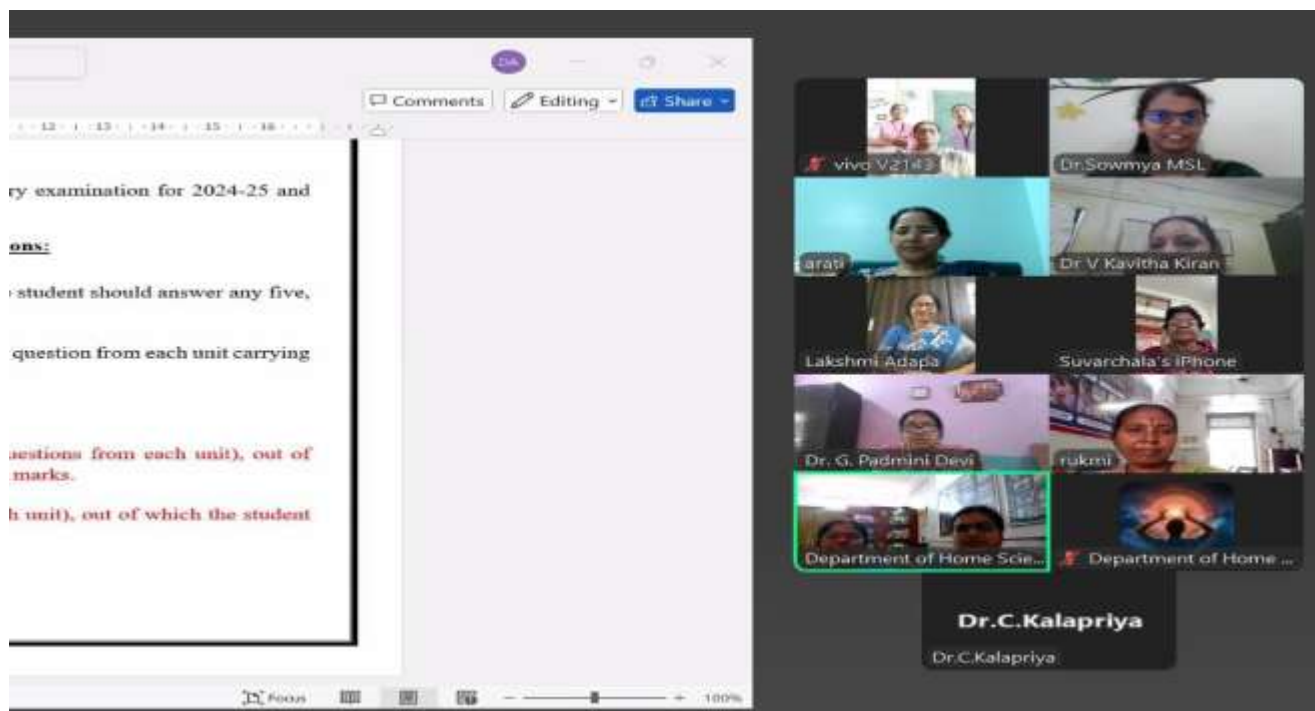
DA

Comments | Editing | Share

12 · 13 · 14 · 15 · 16

ry examination for 2024-25 and

ons:

student should answer any five,

question from each unit carrying

uestions from each unit), out of marks.

h unit), out of which the student

Focus 100%

vivo V2143

Dr.Sowmya MSL

arati

Dr V Kavitha Kiran

Lakshmi Adapa

Suvarchala's iPhone

Dr. G. Padmini Devi

rukmi

Department of Home Scie...

Department of Home ...

Dr.C.Kalapriya

Dr.C.Kalapriya